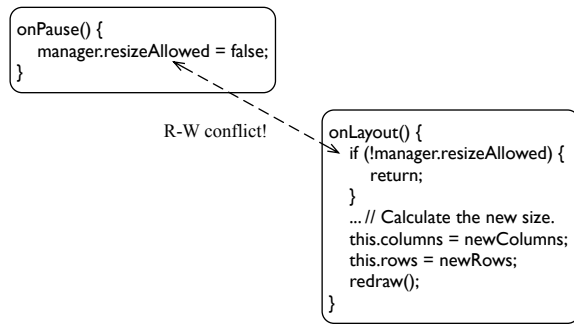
onPause() {
manager.resizeAllowed = false;
}

R-W conflict!

onLayout() {
if (!manager.resizeAllowed) {
return;
}
... // Calculate the new size.
this.columns = newColumns;
this.rows = newRows;
redraw();
}